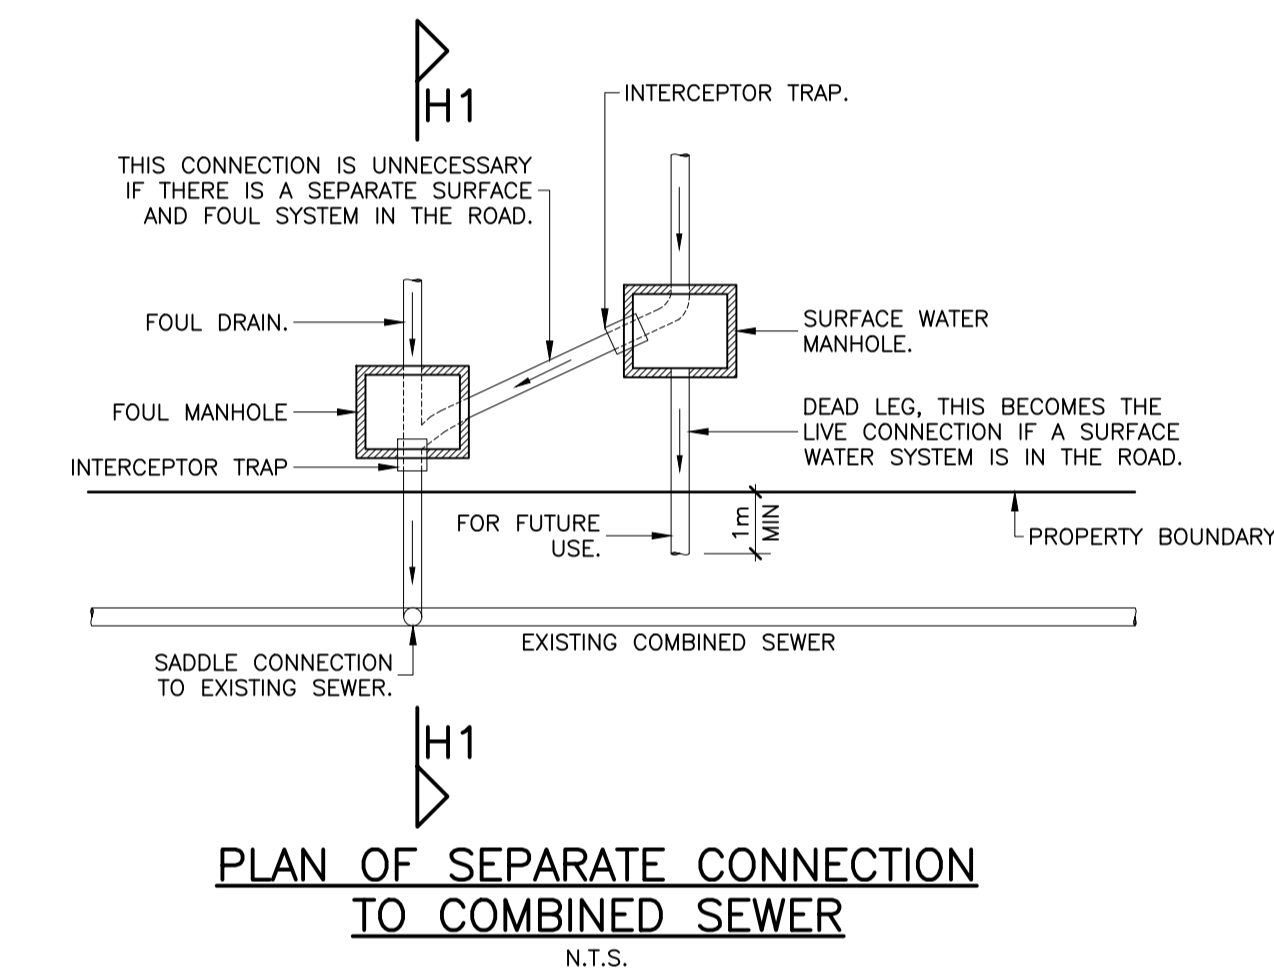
H1

INTERCEPTOR TRAP.

THIS CONNECTION IS UNNECESSARY IF THERE IS A SEPARATE SURFACE AND FOUL SYSTEM IN THE ROAD.

FOUL DRAIN.

SURFACE WATER MANHOLE.

FOUL MANHOLE

DEAD LEG, THIS BECOMES THE LIVE CONNECTION IF A SURFACE WATER SYSTEM IS IN THE ROAD.

INTERCEPTOR TRAP

FOR FUTURE USE.

1m MIN

PROPERTY BOUNDARY

EXISTING COMBINED SEWER

SADDLE CONNECTION TO EXISTING SEWER.

H1

PLAN OF SEPARATE CONNECTION TO COMBINED SEWER

N.T.S.